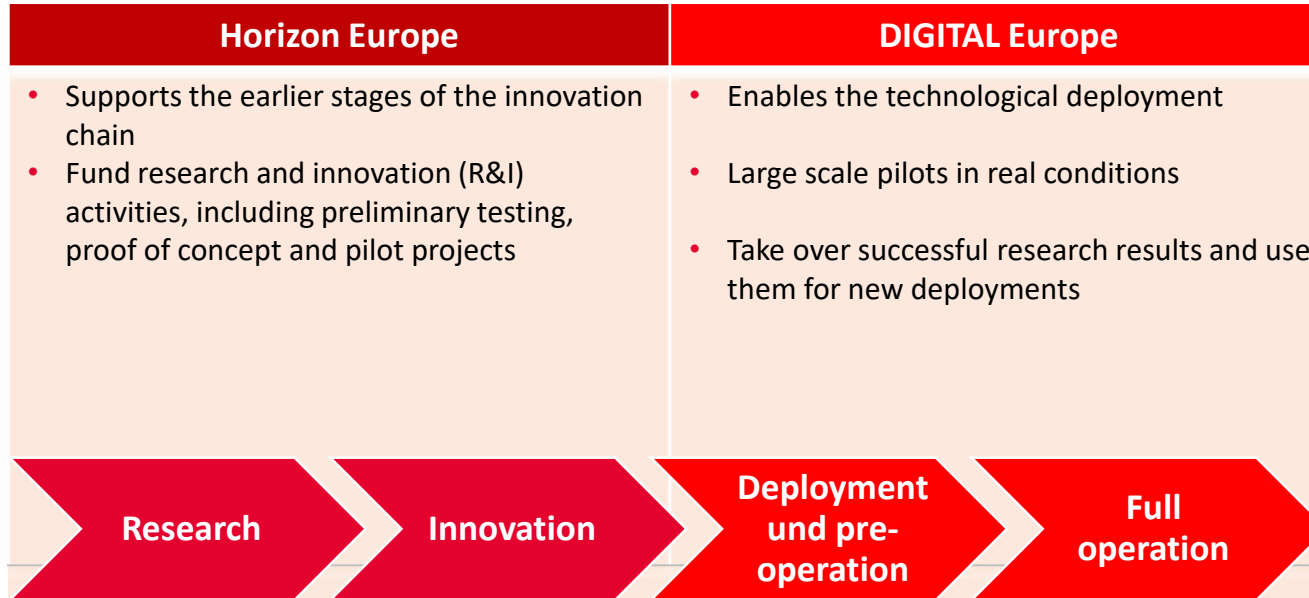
| Horizon Europe | DIGITAL Europe |
|---|---|
| • Supports the earlier stages of the innovation chain<br>• Fund research and innovation (R&I) activities, including preliminary testing, proof of concept and pilot projects | • Enables the technological deployment<br>• Large scale pilots in real conditions<br>• Take over successful research results and use them for new deployments |

Research

Innovation

Deployment und pre-operation

Full operation